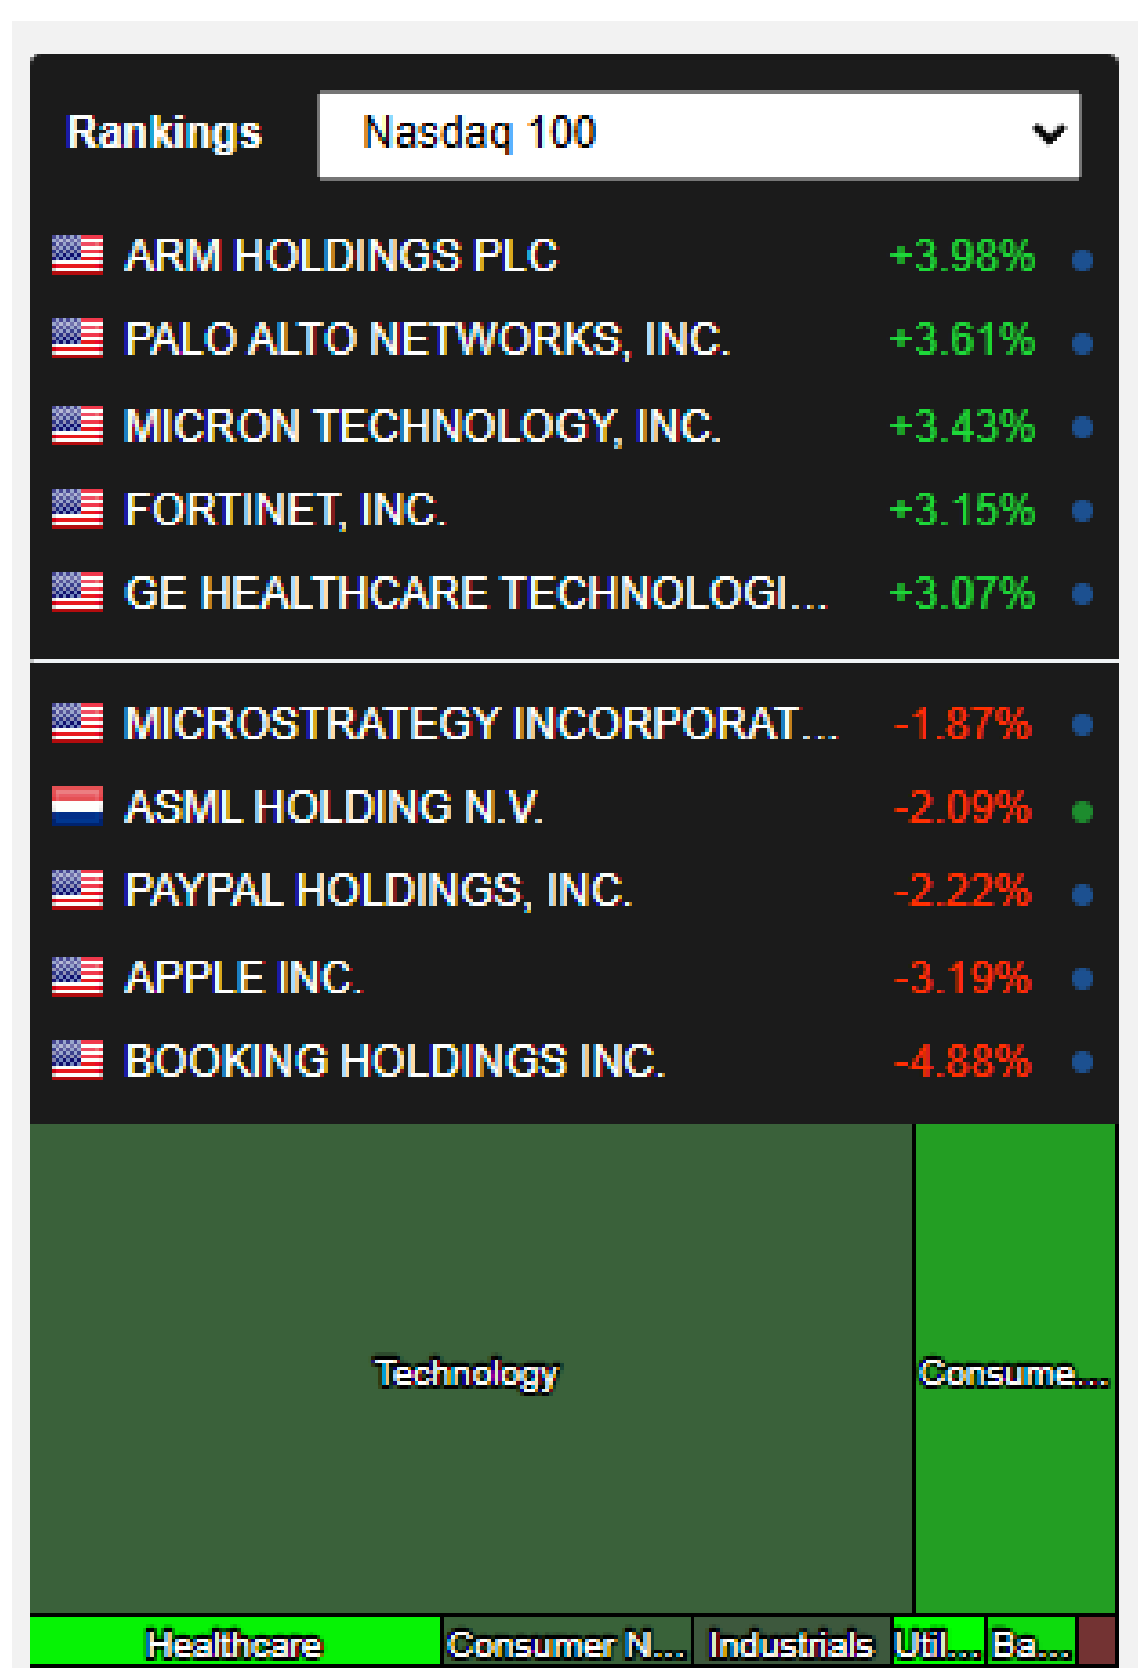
Rankings Nasdaq 100

ARM HOLDINGS PLC +3.98%
PALO ALTO NETWORKS, INC. +3.61%
MICRON TECHNOLOGY, INC. +3.43%
FORTINET, INC. +3.15%
GE HEALTHCARE TECHNOLOGI... +3.07%

MICROSTRATEGY INCORPORAT... -1.87%
ASML HOLDING N.V. -2.09%
PAYPAL HOLDINGS, INC. -2.22%
APPLE INC. -3.19%
BOOKING HOLDINGS INC. -4.88%

Technology
Consume...
Healthcare
Consumer N...
Industrials
Util...
Ba...